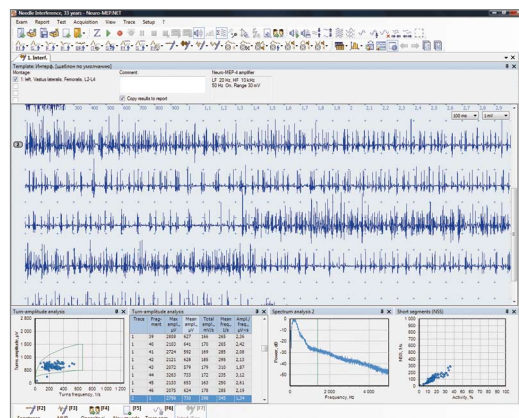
Needle Interference, 33 years - Neuro-MEP.NET

Exam Report Test Acquisition View Trace Setup ?

1. Interf.

Template: Интерф. (шаблон по умолчанию)

Montage

1. left, Vastus lateralis, Femoralis, L2-L4

Comment

Copy results to report

Neuro-MEP-4 amplifier

LF 20 Hz, HF 10 kHz

50 Hz: On, Range 30 mV

100 ms

1 mV

2

Turn-amplitude analysis

Turn amplitude, µV

2 000

1 000

0

0 200 400 600 800 1 000 1 200

Turns frequency, 1/s

Turn-amplitude analysis

| Trace | Fragment | Mean ampl., µV | Mean ampl., µV | Total ampl., mV/s | Ampl. freq., 1/s | Ampl./freq., µV |
|---|---|---|---|---|---|---|
| 1 | 39 | 2808 | 627 | 166 | 265 | 2,36 |
| 1 | 40 | 2163 | 641 | 170 | 265 | 2,42 |
| 1 | 41 | 2724 | 592 | 169 | 285 | 2,08 |
| 1 | 42 | 2121 | 628 | 165 | 268 | 2,13 |
| 1 | 43 | 2072 | 579 | 179 | 310 | 1,87 |
| 1 | 44 | 3263 | 733 | 172 | 235 | 3,12 |
| 1 | 45 | 2153 | 653 | 163 | 250 | 2,61 |
| 1 | 46 | 2075 | 624 | 176 | 285 | 2,19 |
| 1 | | | | | | |

Spectrum analysis 2

Power, dB

Frequency, Hz

0 2 000 4 000

Short segments (NSS)

NSS, 1/s

Activity, %

0 10 20 30 40 50 60 70 80 90

[F2] [F3] [F4] [F5] [F6] [F7]